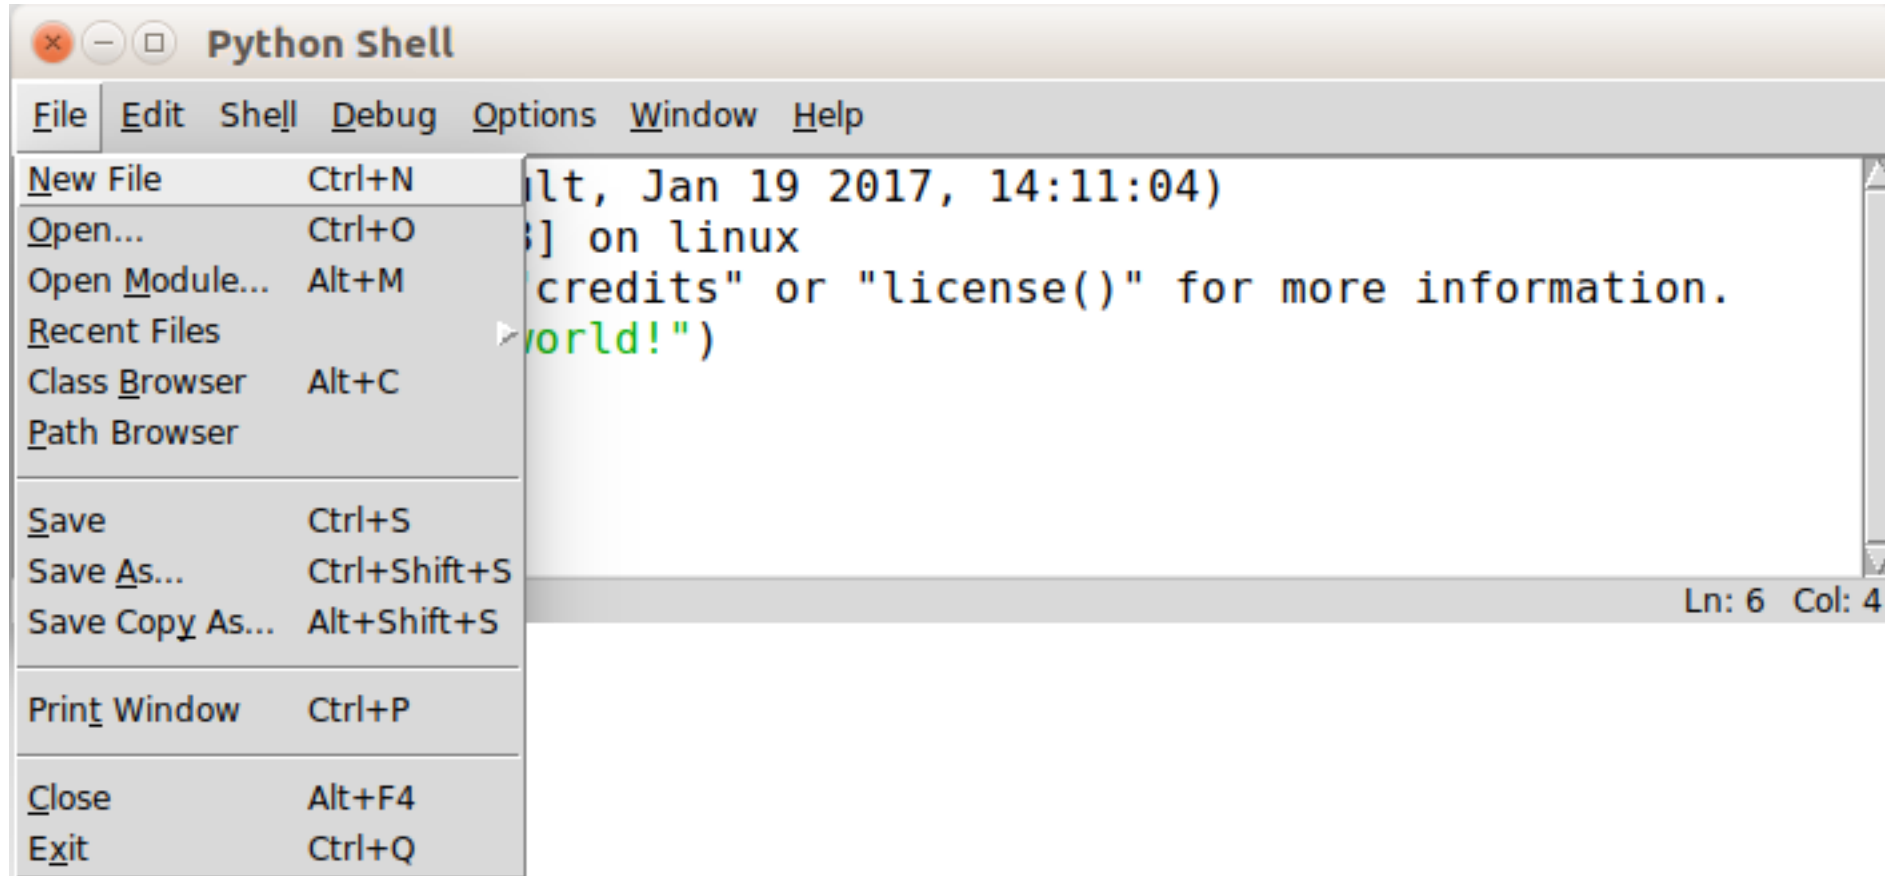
Python Shell

File Edit Shell Debug Options Window Help

| | |
|---|---|
| New File | Ctrl+N |
| Open... | Ctrl+O |
| Open Module... | Alt+M |
| Recent Files | |
| Class Browser | Alt+C |
| Path Browser | |
| Save | Ctrl+S |
| Save As... | Ctrl+Shift+S |
| Save Copy As... | Alt+Shift+S |
| Print Window | Ctrl+P |
| Close | Alt+F4 |
| Exit | Ctrl+Q |

ilt, Jan 19 2017, 14:11:04)
] on linux
"credits" or "license()" for more information.
world!")

Ln: 6 Col: 4